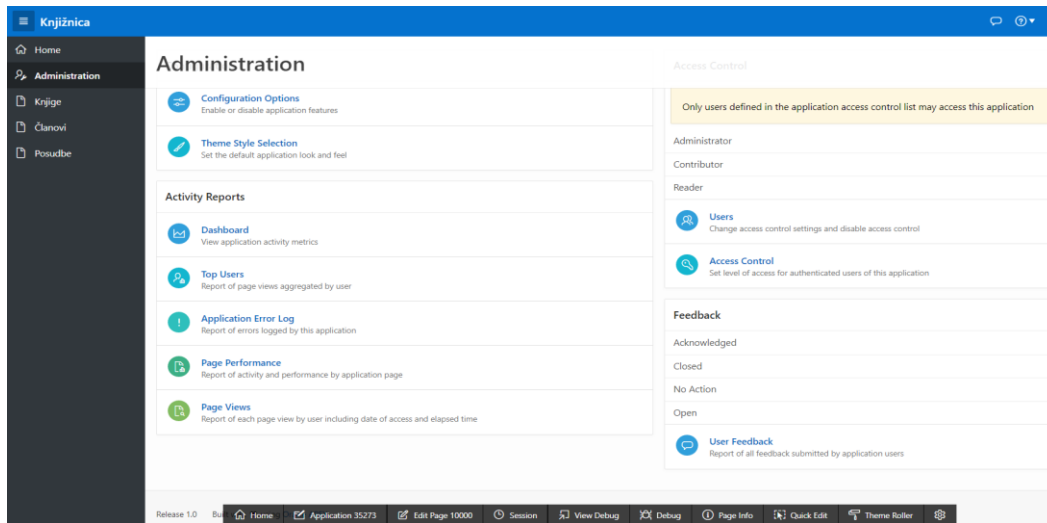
Knjižnica

Home
Administration
Knjige
Članovi
Posudbe

Administration

Configuration Options
Enable or disable application features

Theme Style Selection
Set the default application look and feel

Activity Reports

Dashboard
View application activity metrics

Top Users
Report of page views aggregated by user

Application Error Log
Report of errors logged by this application

Page Performance
Report of activity and performance by application page

Page Views
Report of each page view by user including date of access and elapsed time

Access Control

Only users defined in the application access control list may access this application

Administrator
Contributor
Reader

Users
Change access control settings and disable access control

Access Control
Set level of access for authenticated users of this application

Feedback

Acknowledged
Closed
No Action
Open

User Feedback
Report of all feedback submitted by application users

Release 1.0 Bu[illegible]

Home | Application 35273 | Edit Page 10000 | Session | View Debug | Debug | Page Info | Quick Edit | Theme Roller